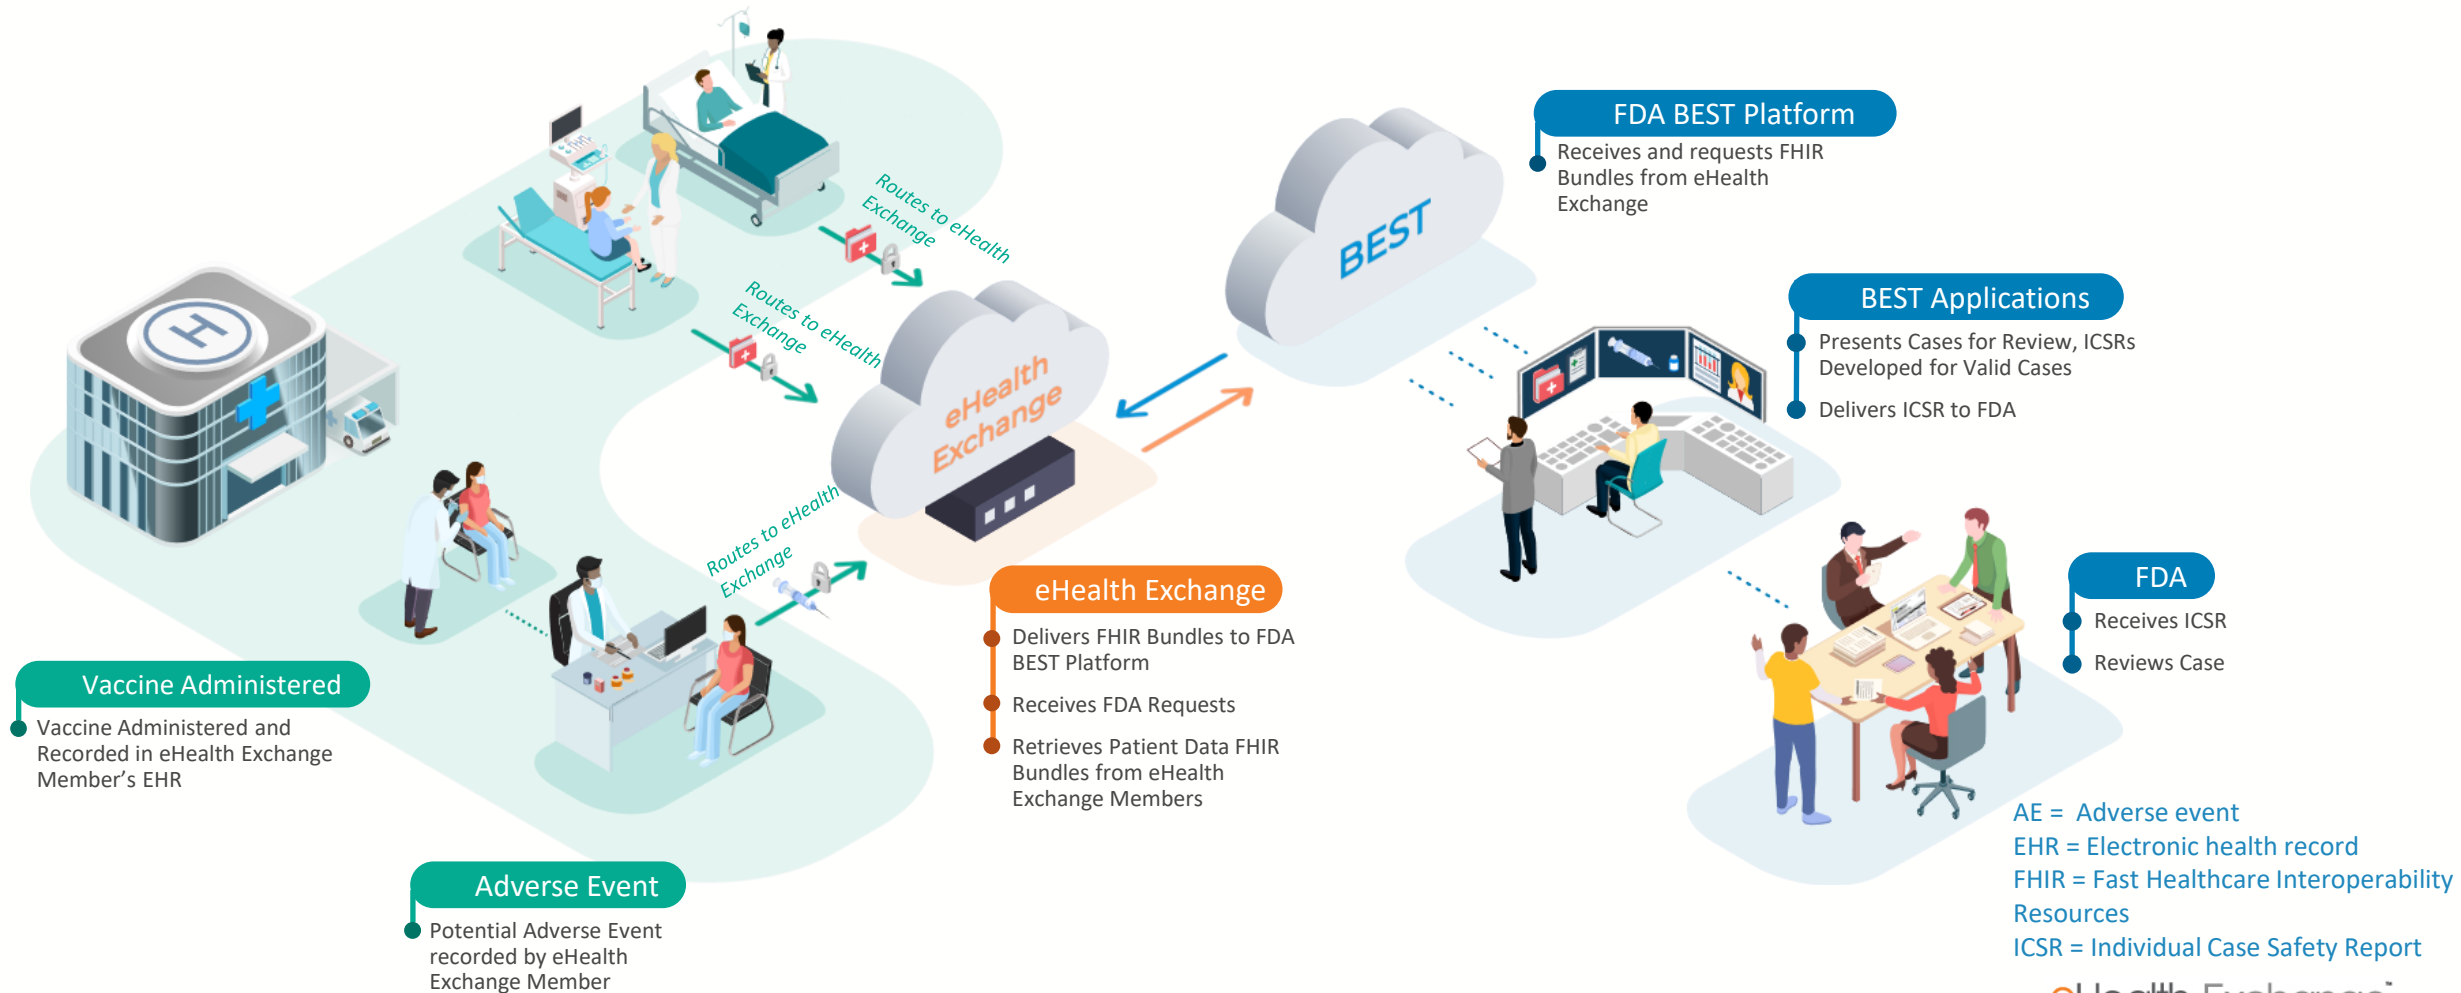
Routes to eHealth Exchange

Routes to eHealth Exchange

Routes to eHealth Exchange

eHealth Exchange

BEST

FDA BEST Platform

Receives and requests FHIR Bundles from eHealth Exchange

BEST Applications

Presents Cases for Review, ICSRs Developed for Valid Cases

Delivers ICSR to FDA

FDA

Receives ICSR

Reviews Case

eHealth Exchange

Delivers FHIR Bundles to FDA BEST Platform

Receives FDA Requests

Retrieves Patient Data FHIR Bundles from eHealth Exchange Members

Vaccine Administered

Vaccine Administered and Recorded in eHealth Exchange Member's EHR

Adverse Event

Potential Adverse Event recorded by eHealth Exchange Member

AE = Adverse event
EHR = Electronic health record
FHIR = Fast Healthcare Interoperability Resources
ICSR = Individual Case Safety Report

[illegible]